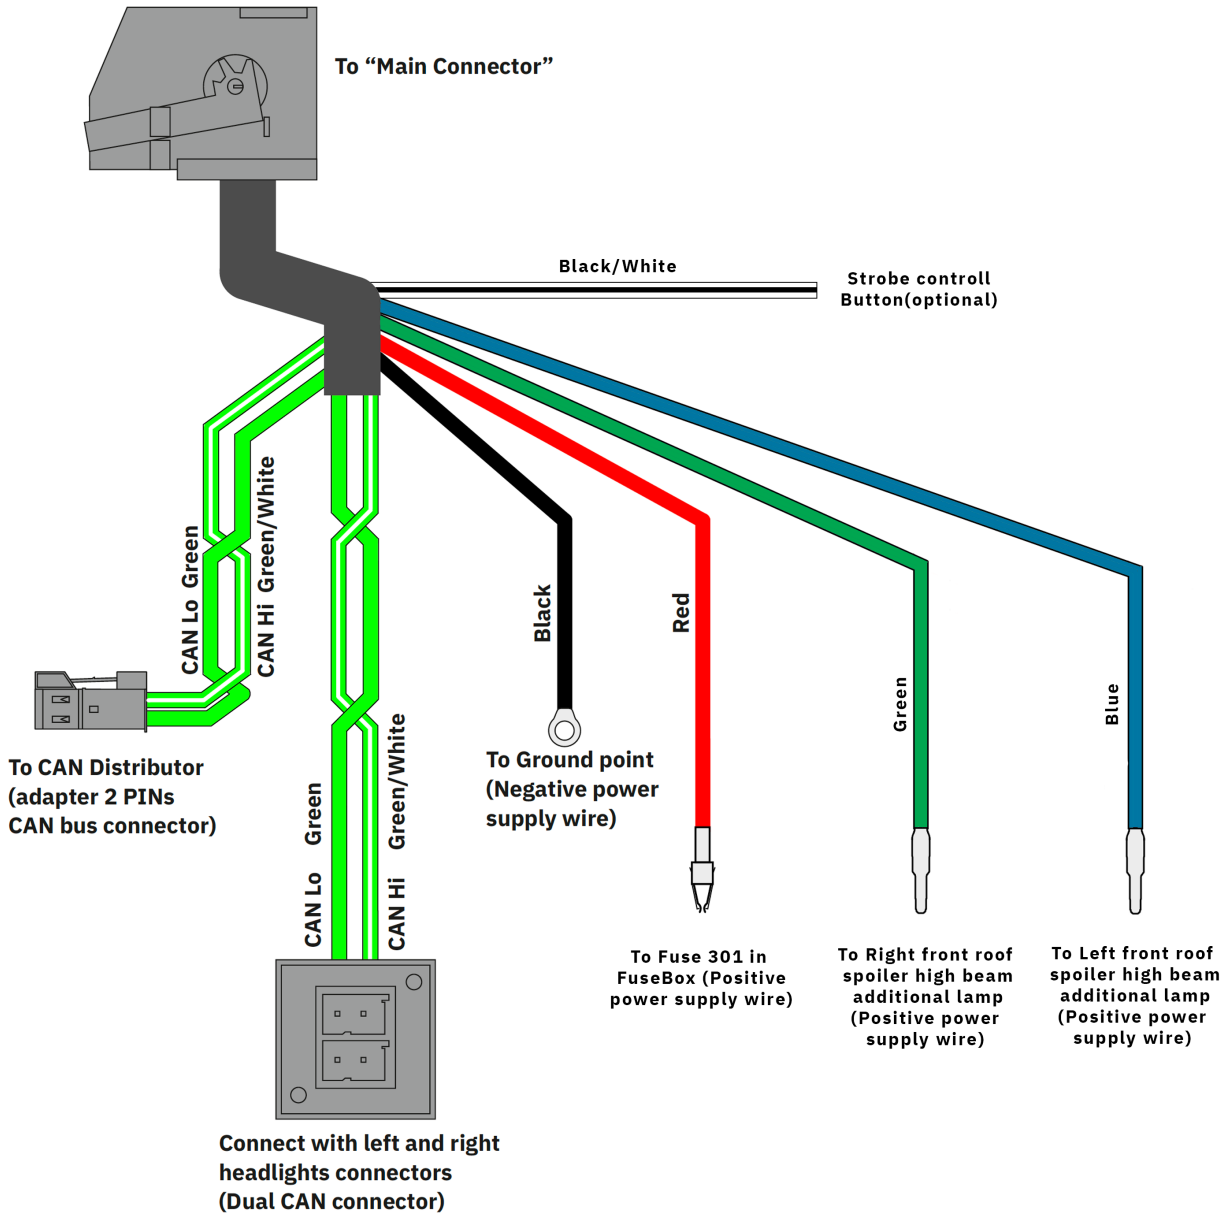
To “Main Connector”

Black/White

Strobe controll Button(optional)

CAN Lo Green

CAN Hi Green/White

To CAN Distributor (adapter 2 PINs CAN bus connector)

CAN Lo Green

CAN Hi Green/White

Black

To Ground point (Negative power supply wire)

Red

To Fuse 301 in FuseBox (Positive power supply wire)

Green

To Right front roof spoiler high beam additional lamp (Positive power supply wire)

Blue

To Left front roof spoiler high beam additional lamp (Positive power supply wire)

Connect with left and right headlights connectors (Dual CAN connector)